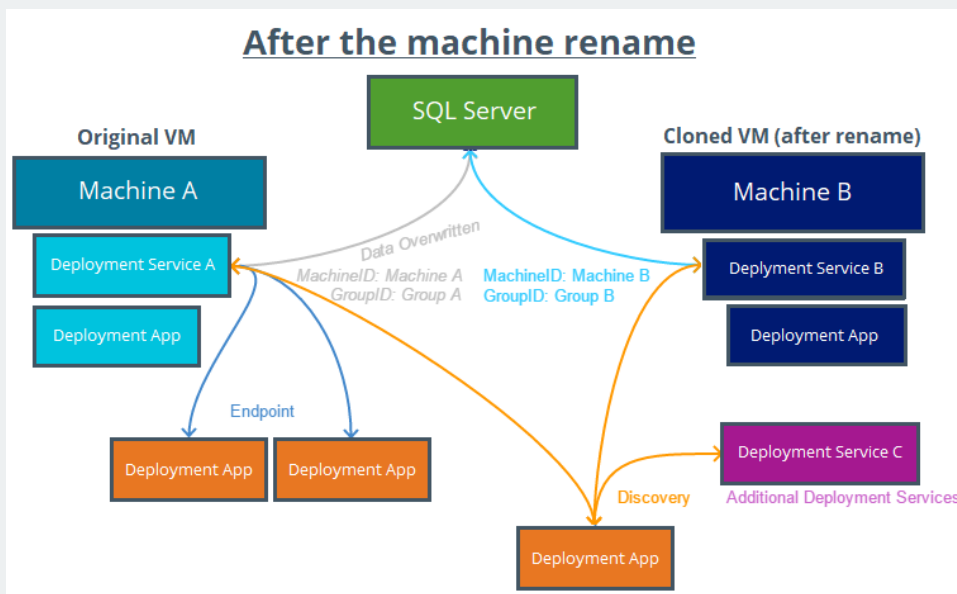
After the machine rename

SQL Server

Original VM

Machine A

Deployment Service A

Deployment App

Cloned VM (after rename)

Machine B

Deplyment Service B

Deployment App

Data Overwritten

MachineID: Machine A
GroupID: Group A

MachineID: Machine B
GroupID: Group B

Endpoint

Deployment App

Deployment App

Deployment Service C

Additional Deployment Services

Discovery

Deployment App